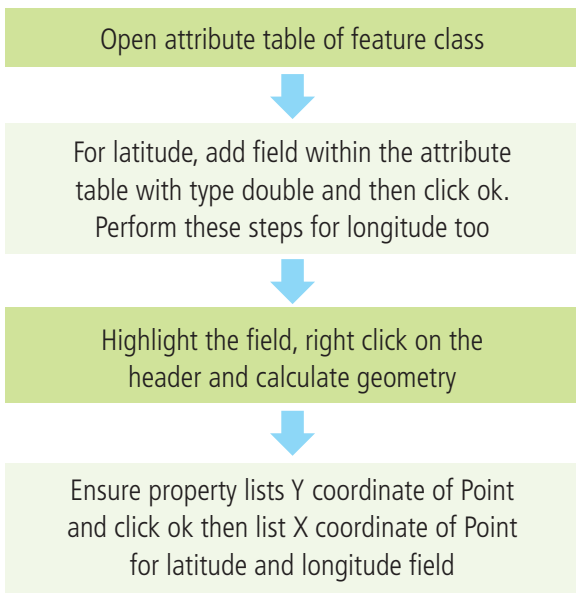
Open attribute table of feature class

For latitude, add field within the attribute table with type double and then click ok. Perform these steps for longitude too

Highlight the field, right click on the header and calculate geometry

Ensure property lists Y coordinate of Point and click ok then list X coordinate of Point for latitude and longitude field